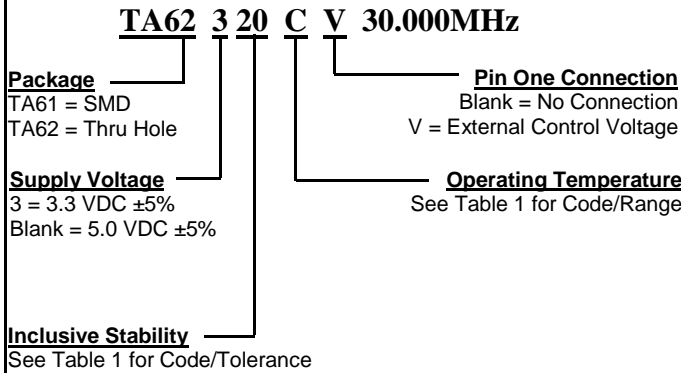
TA62 3 20 C V 30.000MHz

Package
TA61 = SMD
TA62 = Thru Hole

Pin One Connection
Blank = No Connection
V = External Control Voltage

Supply Voltage
3 = 3.3 VDC ±5%
Blank = 5.0 VDC ±5%

Operating Temperature
See Table 1 for Code/Range

Inclusive Stability
See Table 1 for Code/Tolerance